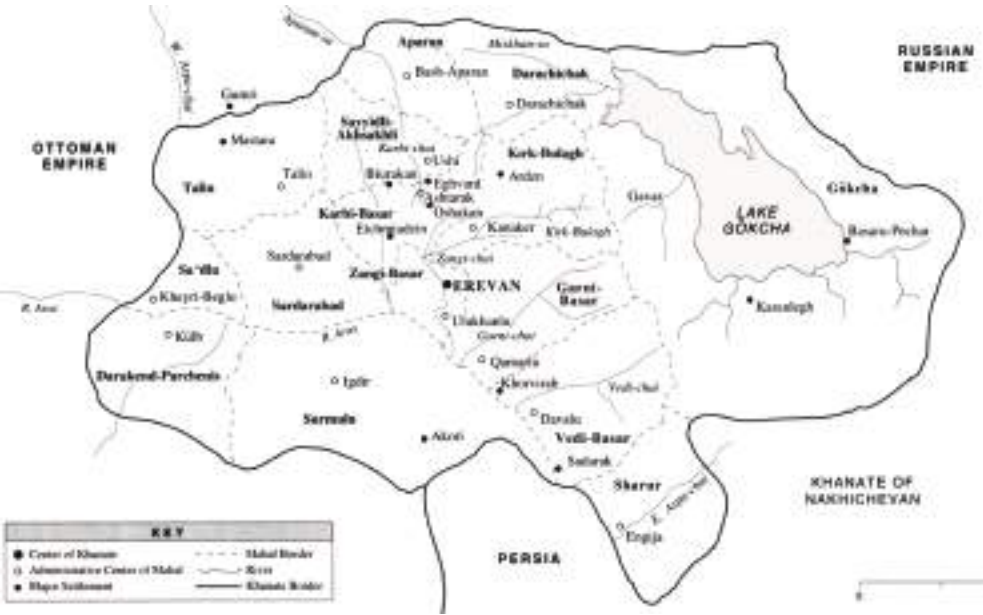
RUSSIAN EMPIRE

OTTOMAN EMPIRE

Aparan
Bash-Aparan
Darachichak
Darachichak
Gumri
Mastara
Sayyidli-Akhsakhli
Ushi
Kork-Bulagh
Talin
Talin
Bjurakan
Eghvard
Ardan
Oshakan
Karbi-Basar
Echmiadzin
Kanaker
Sardarabad
Zangi-Basar
EREVAN
Garni-Basar
Sa'dlu
Khayri-Begle
Sardarabad
Ulukhanlu
Kulb
Qamarlu
Darakend-Parchenis
Igdir
Khorvirab
Sarmalu
Davalu
Akson
Vedi-Basar
Sadarak
Sharur
Engija
Gavar
LAKE GOKCHA
Gökcha
Basar-Pechar
Kanaqegh
R. Aras
Zangi-chai
Garni-chai
Vedi-chai
Kork-Bulagh
Karbi-chai

KHANATE OF NAKHICHEVAN

PERSIA

KEY
Center of Khanate
Administrative Center of Mahal
Major Settlement
Mahal Border
River
Khanate Border